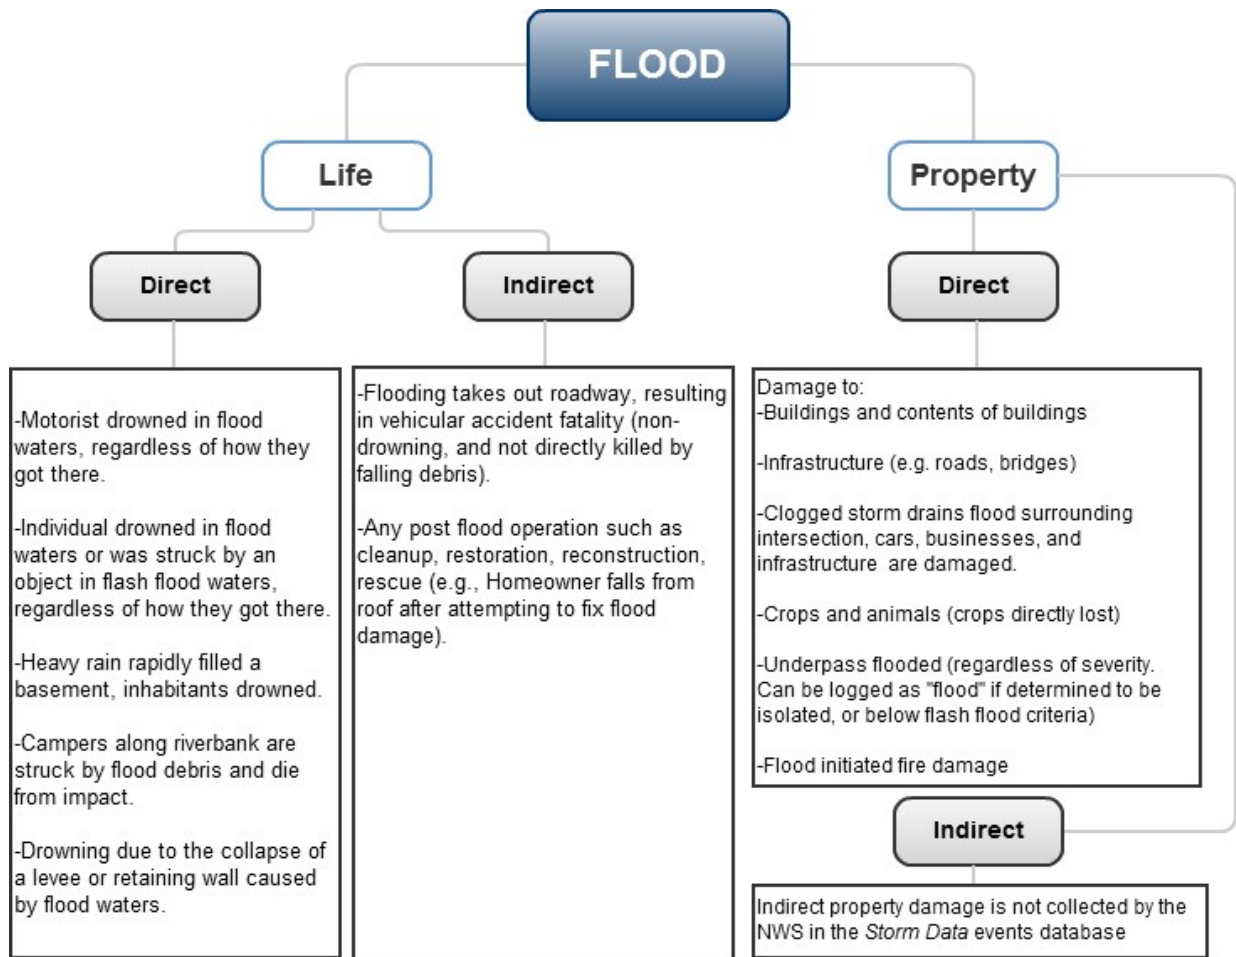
FLOOD

Life

Direct

-Motorist drowned in flood waters, regardless of how they got there.

-Individual drowned in flood waters or was struck by an object in flash flood waters, regardless of how they got there.

-Heavy rain rapidly filled a basement, inhabitants drowned.

-Campers along riverbank are struck by flood debris and die from impact.

-Drowning due to the collapse of a levee or retaining wall caused by flood waters.

Indirect

-Flooding takes out roadway, resulting in vehicular accident fatality (non-drowning, and not directly killed by falling debris).

-Any post flood operation such as cleanup, restoration, reconstruction, rescue (e.g., Homeowner falls from roof after attempting to fix flood damage).

Property

Direct

Damage to:
-Buildings and contents of buildings

-Infrastructure (e.g. roads, bridges)

-Clogged storm drains flood surrounding intersection, cars, businesses, and infrastructure are damaged.

-Crops and animals (crops directly lost)

-Underpass flooded (regardless of severity. Can be logged as "flood" if determined to be isolated, or below flash flood criteria)

-Flood initiated fire damage

Indirect

Indirect property damage is not collected by the NWS in the Storm Data events database